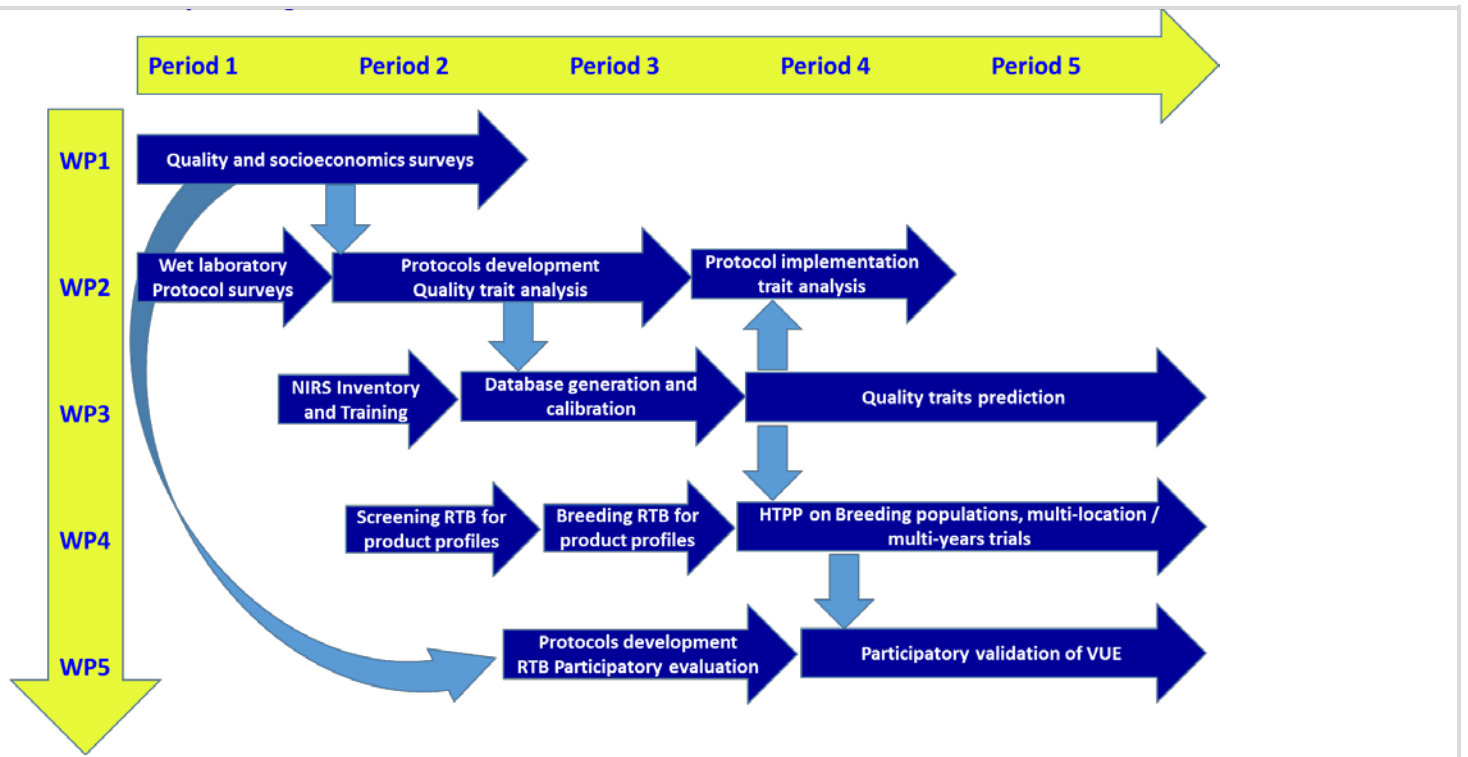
Period 1 Period 2 Period 3 Period 4 Period 5

WP1

Quality and socioeconomics surveys

WP2

Wet laboratory Protocol surveys

Protocols development Quality trait analysis

Protocol implementation trait analysis

WP3

NIRS Inventory and Training

Database generation and calibration

Quality traits prediction

WP4

Screening RTB for product profiles

Breeding RTB for product profiles

HTPP on Breeding populations, multi-location / multi-years trials

WP5

Protocols development RTB Participatory evaluation

Participatory validation of VUE